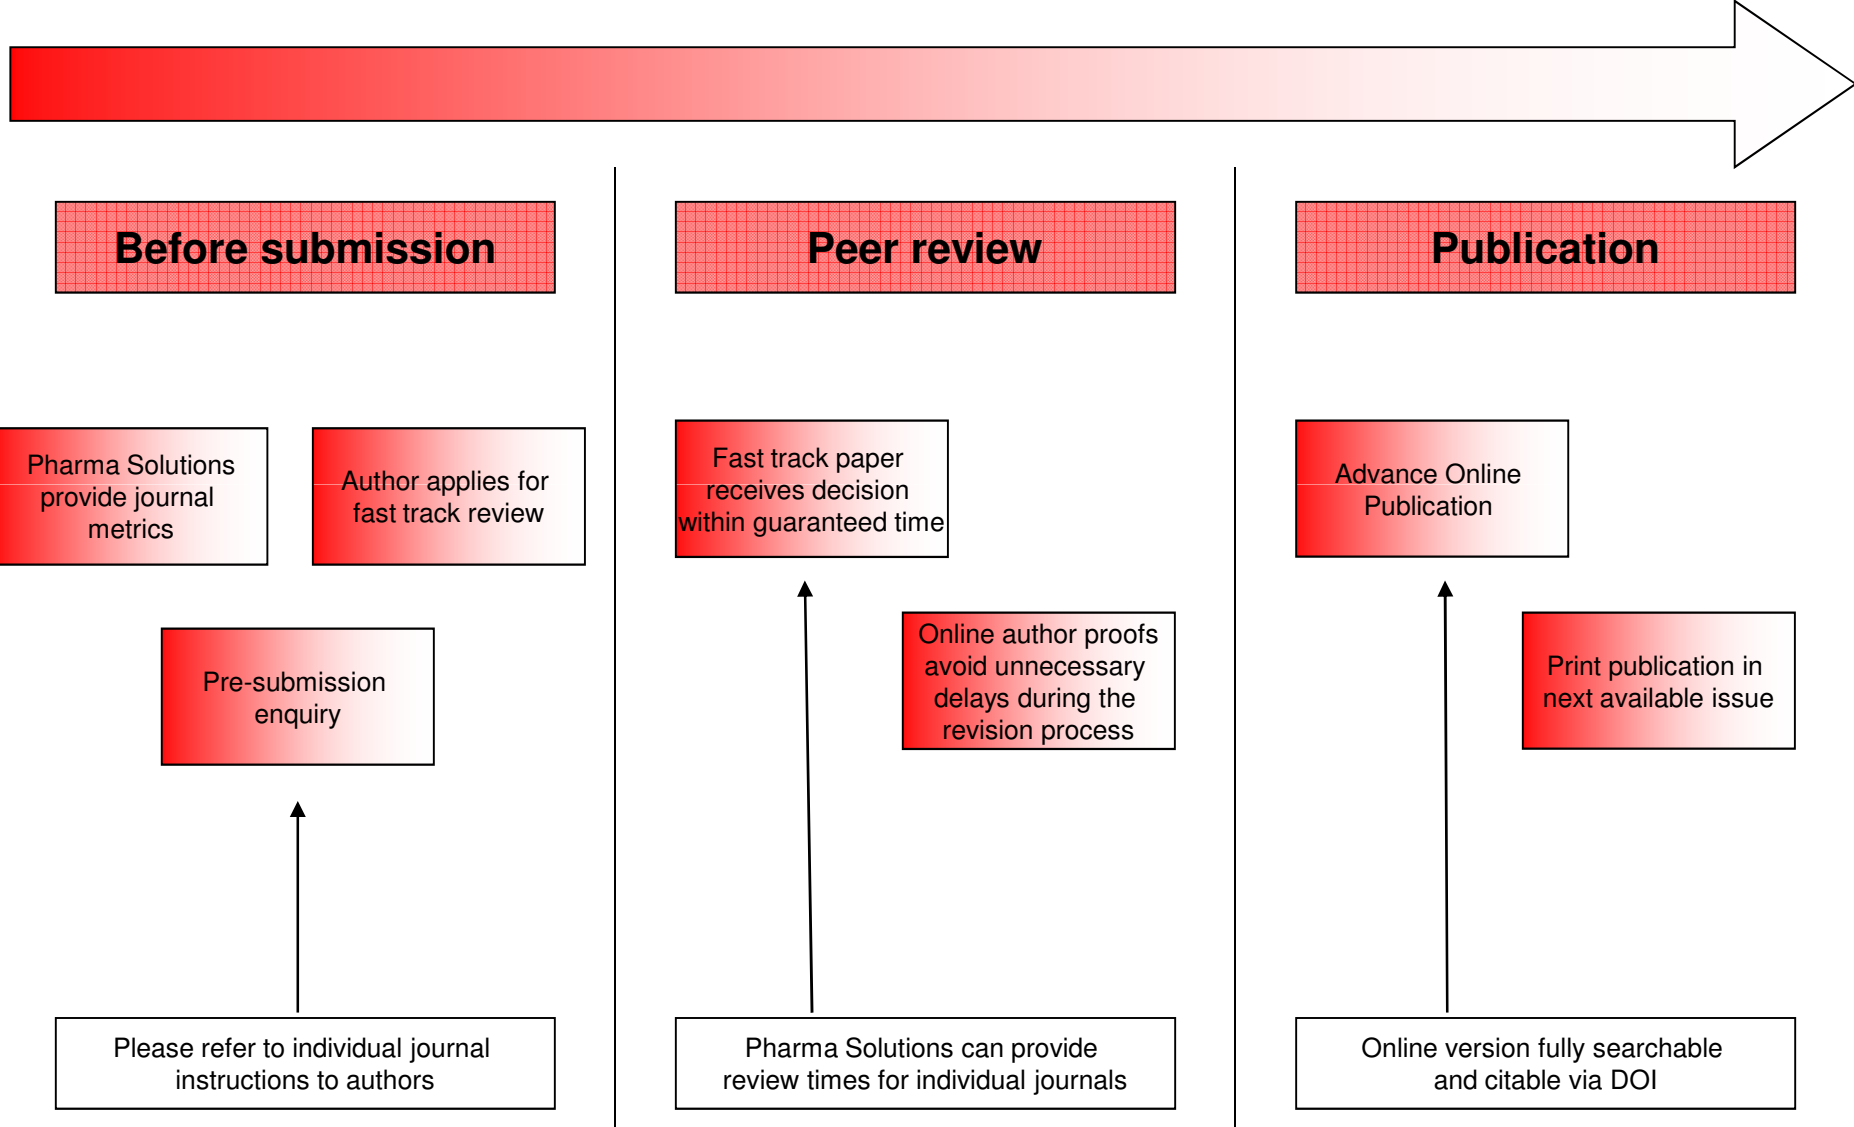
Before submission

Pharma Solutions provide journal metrics

Author applies for fast track review

Pre-submission enquiry

Please refer to individual journal instructions to authors

Peer review

Fast track paper receives decision within guaranteed time

Online author proofs avoid unnecessary delays during the revision process

Pharma Solutions can provide review times for individual journals

Publication

Advance Online Publication

Print publication in next available issue

Online version fully searchable and citable via DOI